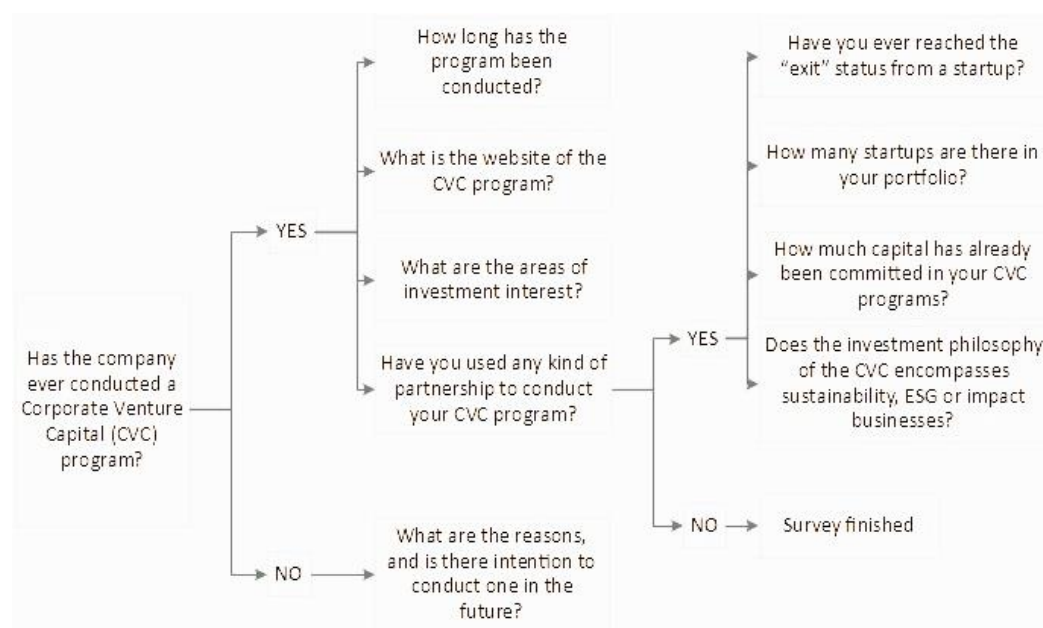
Has the company ever conducted a Corporate Venture Capital (CVC) program?

YES

How long has the program been conducted?

What is the website of the CVC program?

What are the areas of investment interest?

Have you used any kind of partnership to conduct your CVC program?

YES

Have you ever reached the "exit" status from a startup?

How many startups are there in your portfolio?

How much capital has already been committed in your CVC programs?

Does the investment philosophy of the CVC encompasses sustainability, ESG or impact businesses?

NO

Survey finished

NO

What are the reasons, and is there intention to conduct one in the future?